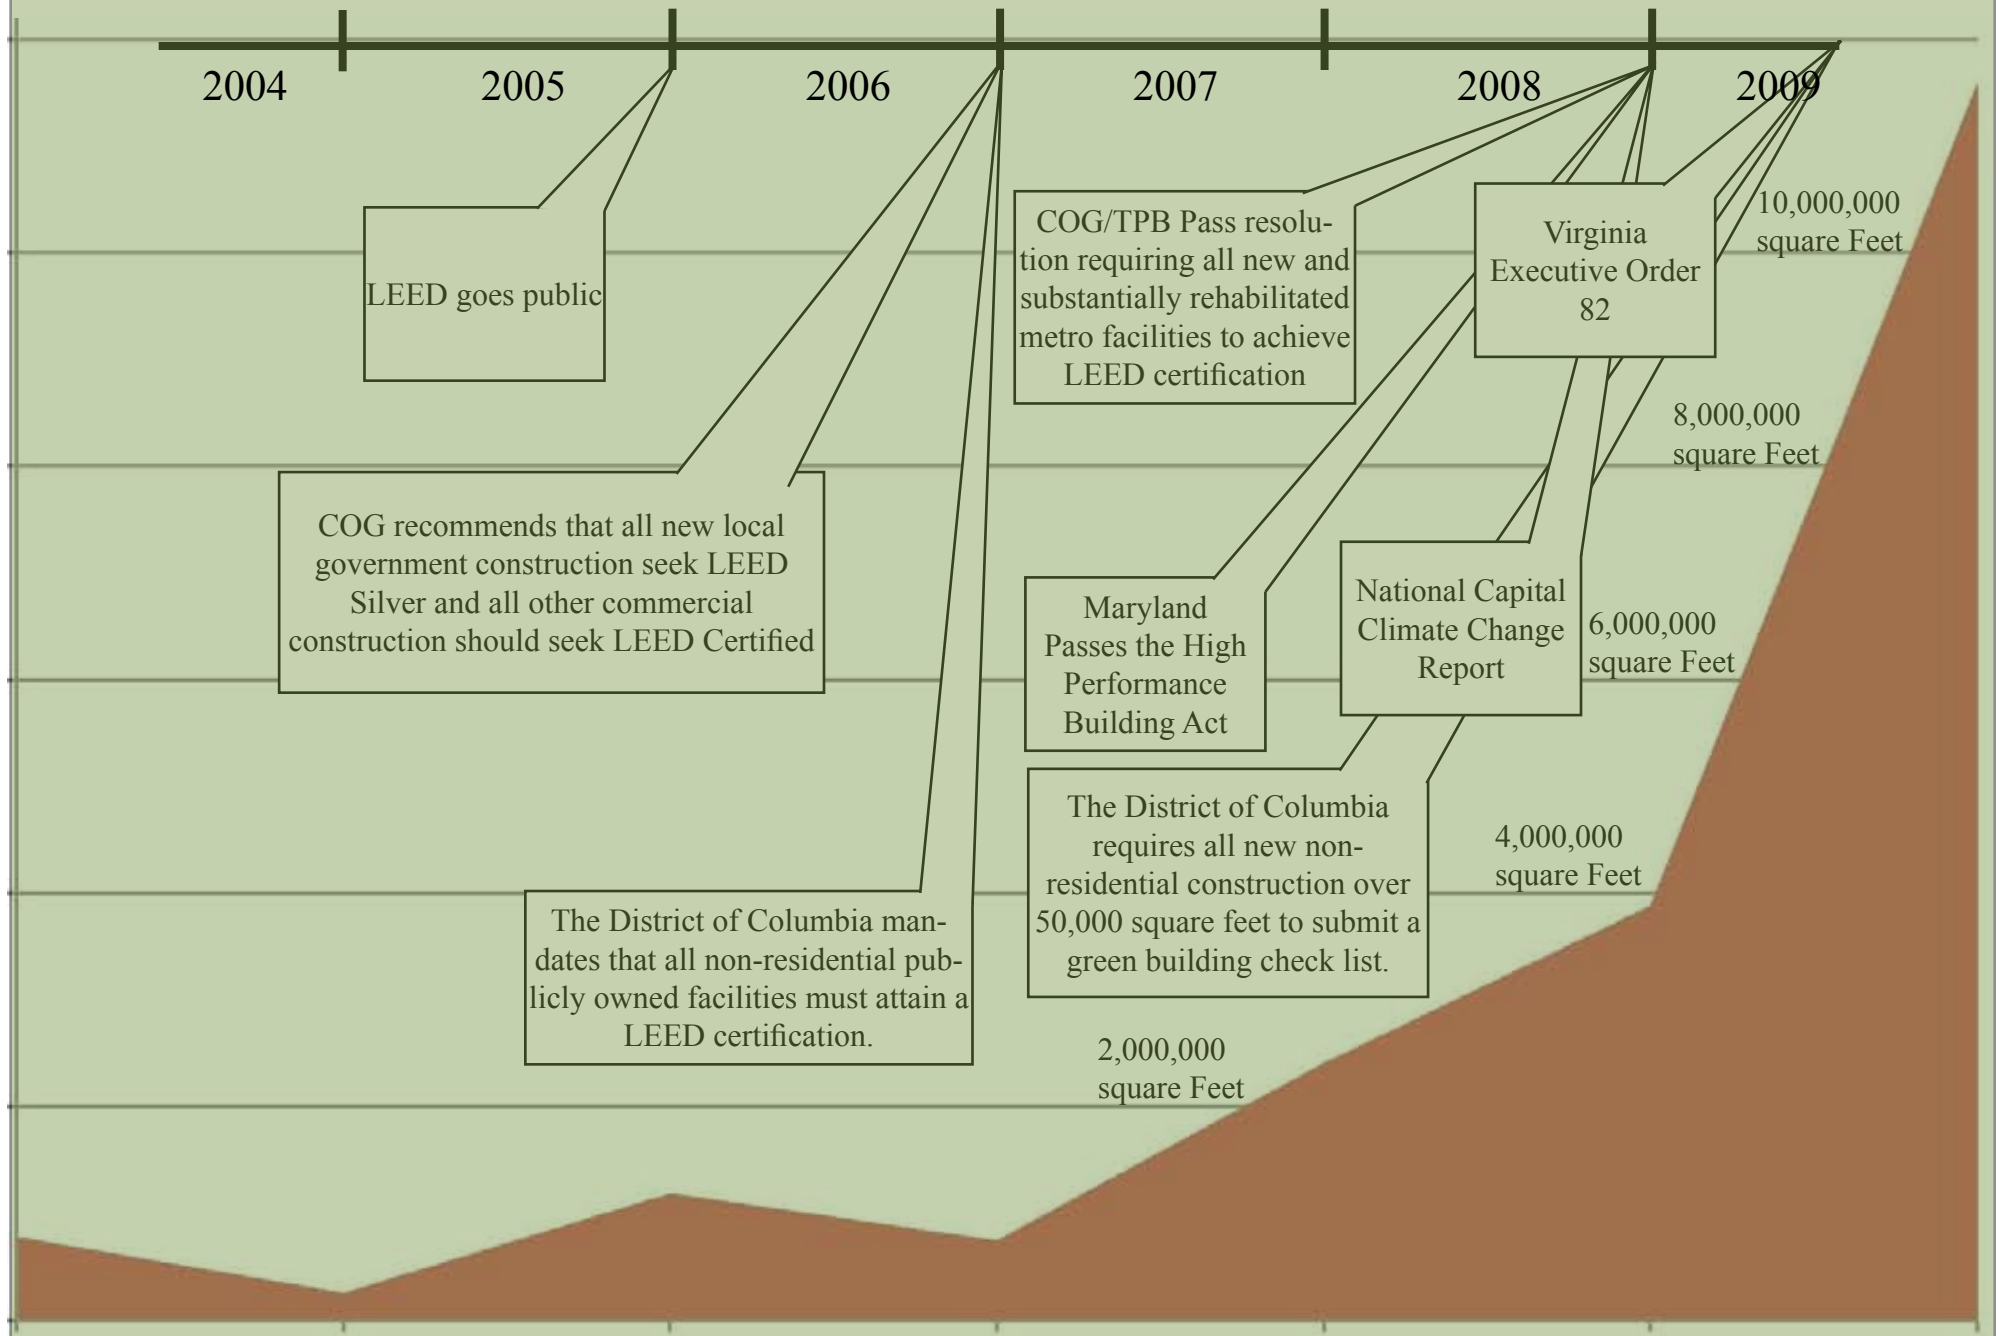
2004
2005
2006
2007
2008
2009

LEED goes public

COG recommends that all new local government construction seek LEED Silver and all other commercial construction should seek LEED Certified

The District of Columbia mandates that all non-residential publicly owned facilities must attain a LEED certification.

COG/TPB Pass resolution requiring all new and substantially rehabilitated metro facilities to achieve LEED certification

Maryland Passes the High Performance Building Act

The District of Columbia requires all new non-residential construction over 50,000 square feet to submit a green building check list.

Virginia Executive Order 82

National Capital Climate Change Report

10,000,000 square Feet

8,000,000 square Feet

6,000,000 square Feet

4,000,000 square Feet

2,000,000 square Feet